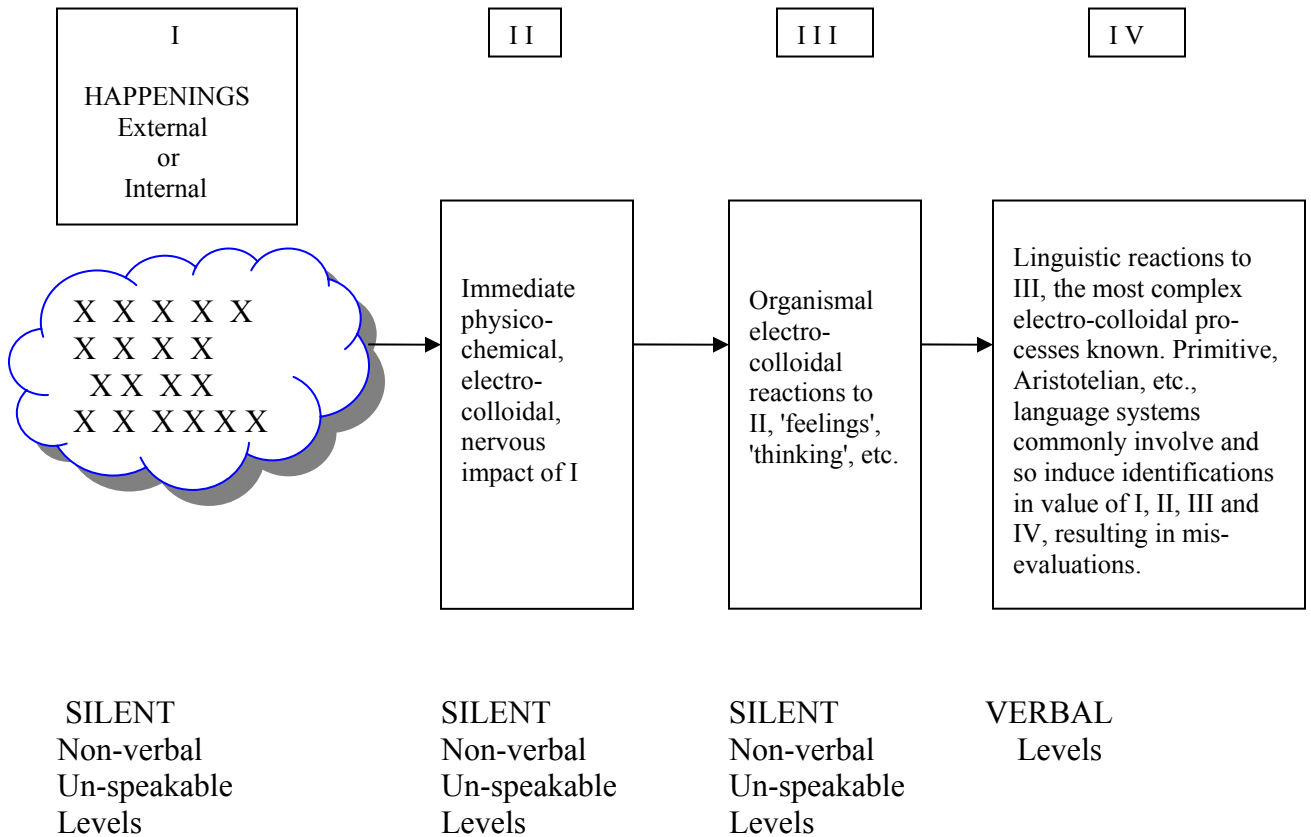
I

HAPPENINGS
External
or
Internal

X X X X X
X X X X
XX XX
X X XXXX

II

Immediate physico-chemical, electro-colloidal, nervous impact of I

III

Organismal electro-colloidal reactions to II, 'feelings', 'thinking', etc.

IV

Linguistic reactions to III, the most complex electro-colloidal processes known. Primitive, Aristotelian, etc., language systems commonly involve and so induce identifications in value of I, II, III and IV, resulting in mis-evaluations.

SILENT
Non-verbal
Un-speakable
Levels

SILENT
Non-verbal
Un-speakable
Levels

SILENT
Non-verbal
Un-speakable
Levels

VERBAL
Levels